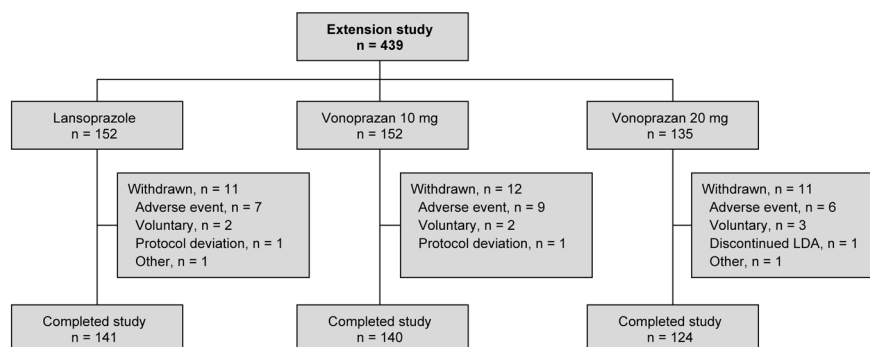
Extension study
n = 439

Lansoprazole
n = 152

Withdrawn, n = 11
Adverse event, n = 7
Voluntary, n = 2
Protocol deviation, n = 1
Other, n = 1

Completed study
n = 141

Vonoprazan 10 mg
n = 152

Withdrawn, n = 12
Adverse event, n = 9
Voluntary, n = 2
Protocol deviation, n = 1

Completed study
n = 140

Vonoprazan 20 mg
n = 135

Withdrawn, n = 11
Adverse event, n = 6
Voluntary, n = 3
Discontinued LDA, n = 1
Other, n = 1

Completed study
n = 124